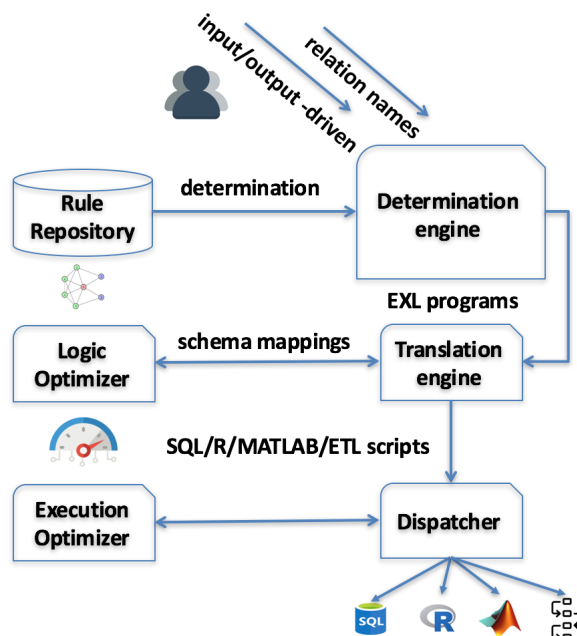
input/output -driven

relation names

Rule Repository

determination

Determination engine

EXL programs

Logic Optimizer

schema mappings

Translation engine

SQL/R/MATLAB/ETL scripts

Execution Optimizer

Dispatcher

SQL

R